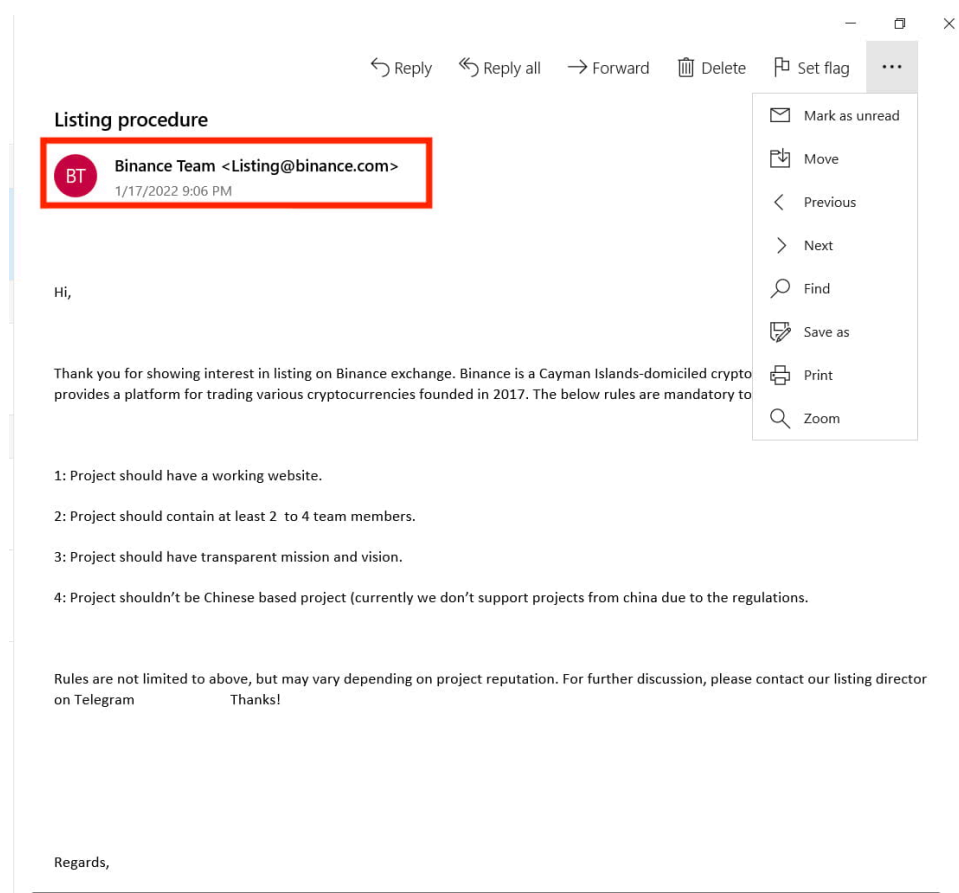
Reply Reply all Forward Delete Set flag ...

Mark as unread
Move
Previous
Next
Find
Save as
Print
Zoom

Listing procedure

BT Binance Team <Listing@binance.com>
1/17/2022 9:06 PM

Hi,

Thank you for showing interest in listing on Binance exchange. Binance is a Cayman Islands-domiciled crypto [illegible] provides a platform for trading various cryptocurrencies founded in 2017. The below rules are mandatory to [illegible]

1: Project should have a working website.

2: Project should contain at least 2 to 4 team members.

3: Project should have transparent mission and vision.

4: Project shouldn't be Chinese based project (currently we don't support projects from china due to the regulations.

Rules are not limited to above, but may vary depending on project reputation. For further discussion, please contact our listing director on Telegram Thanks!

Regards,